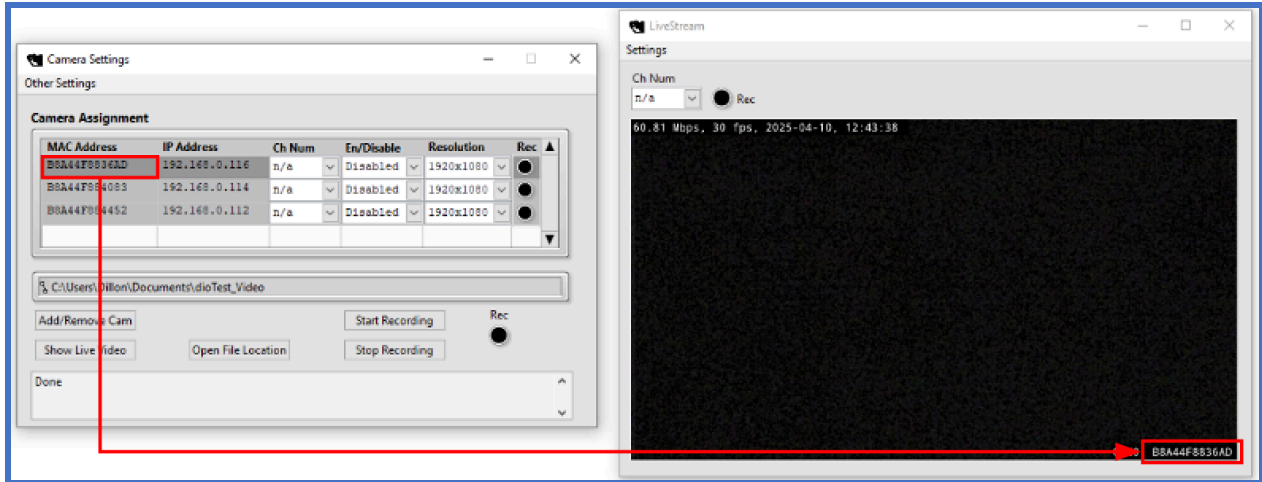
Camera Settings

Other Settings

Camera Assignment

| MAC Address | IP Address | Ch Num | En/Disable | Resolution | Rec |
|---|---|---|---|---|---|
| B8A44F8836AD | 192.168.0.116 | n/a | Disabled | 1920x1080 | |
| B8A44F884083 | 192.168.0.114 | n/a | Disabled | 1920x1080 | |
| B8A44F884452 | 192.168.0.112 | n/a | Disabled | 1920x1080 | |

C:\Users\Dillon\Documents\dioTest_Video

Add/Remove Cam

Start Recording

Rec

Show Live Video

Open File Location

Stop Recording

Done

LiveStream

Settings

Ch Num

n/a

Rec

60.81 Mbps, 30 fps, 2025-04-10, 12:43:38

B8A44F8836AD